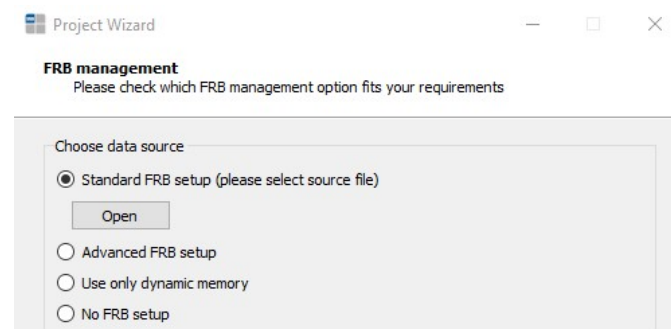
Project Wizard

FRB management
Please check which FRB management option fits your requirements

Choose data source

Standard FRB setup (please select source file)

Open

Advanced FRB setup

Use only dynamic memory

No FRB setup